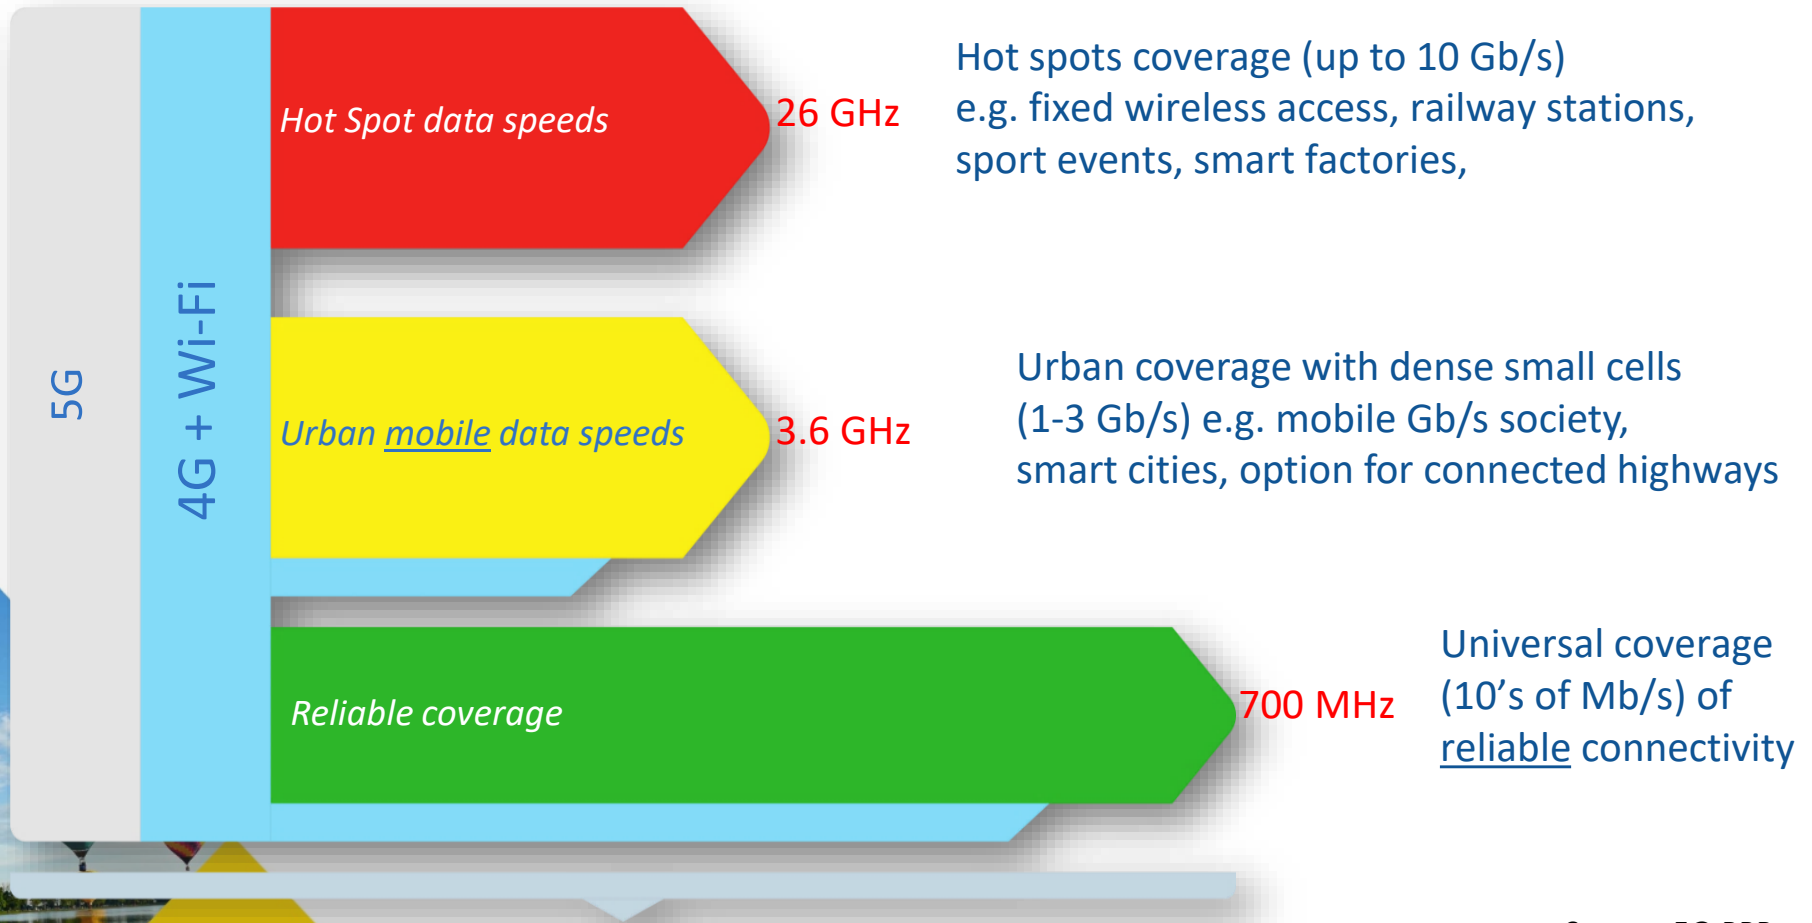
5G

4G + Wi-Fi

Hot Spot data speeds

26 GHz

Hot spots coverage (up to 10 Gb/s) e.g. fixed wireless access, railway stations, sport events, smart factories,

Urban mobile data speeds

3.6 GHz

Urban coverage with dense small cells (1-3 Gb/s) e.g. mobile Gb/s society, smart cities, option for connected highways

Reliable coverage

700 MHz

Universal coverage (10's of Mb/s) of reliable connectivity